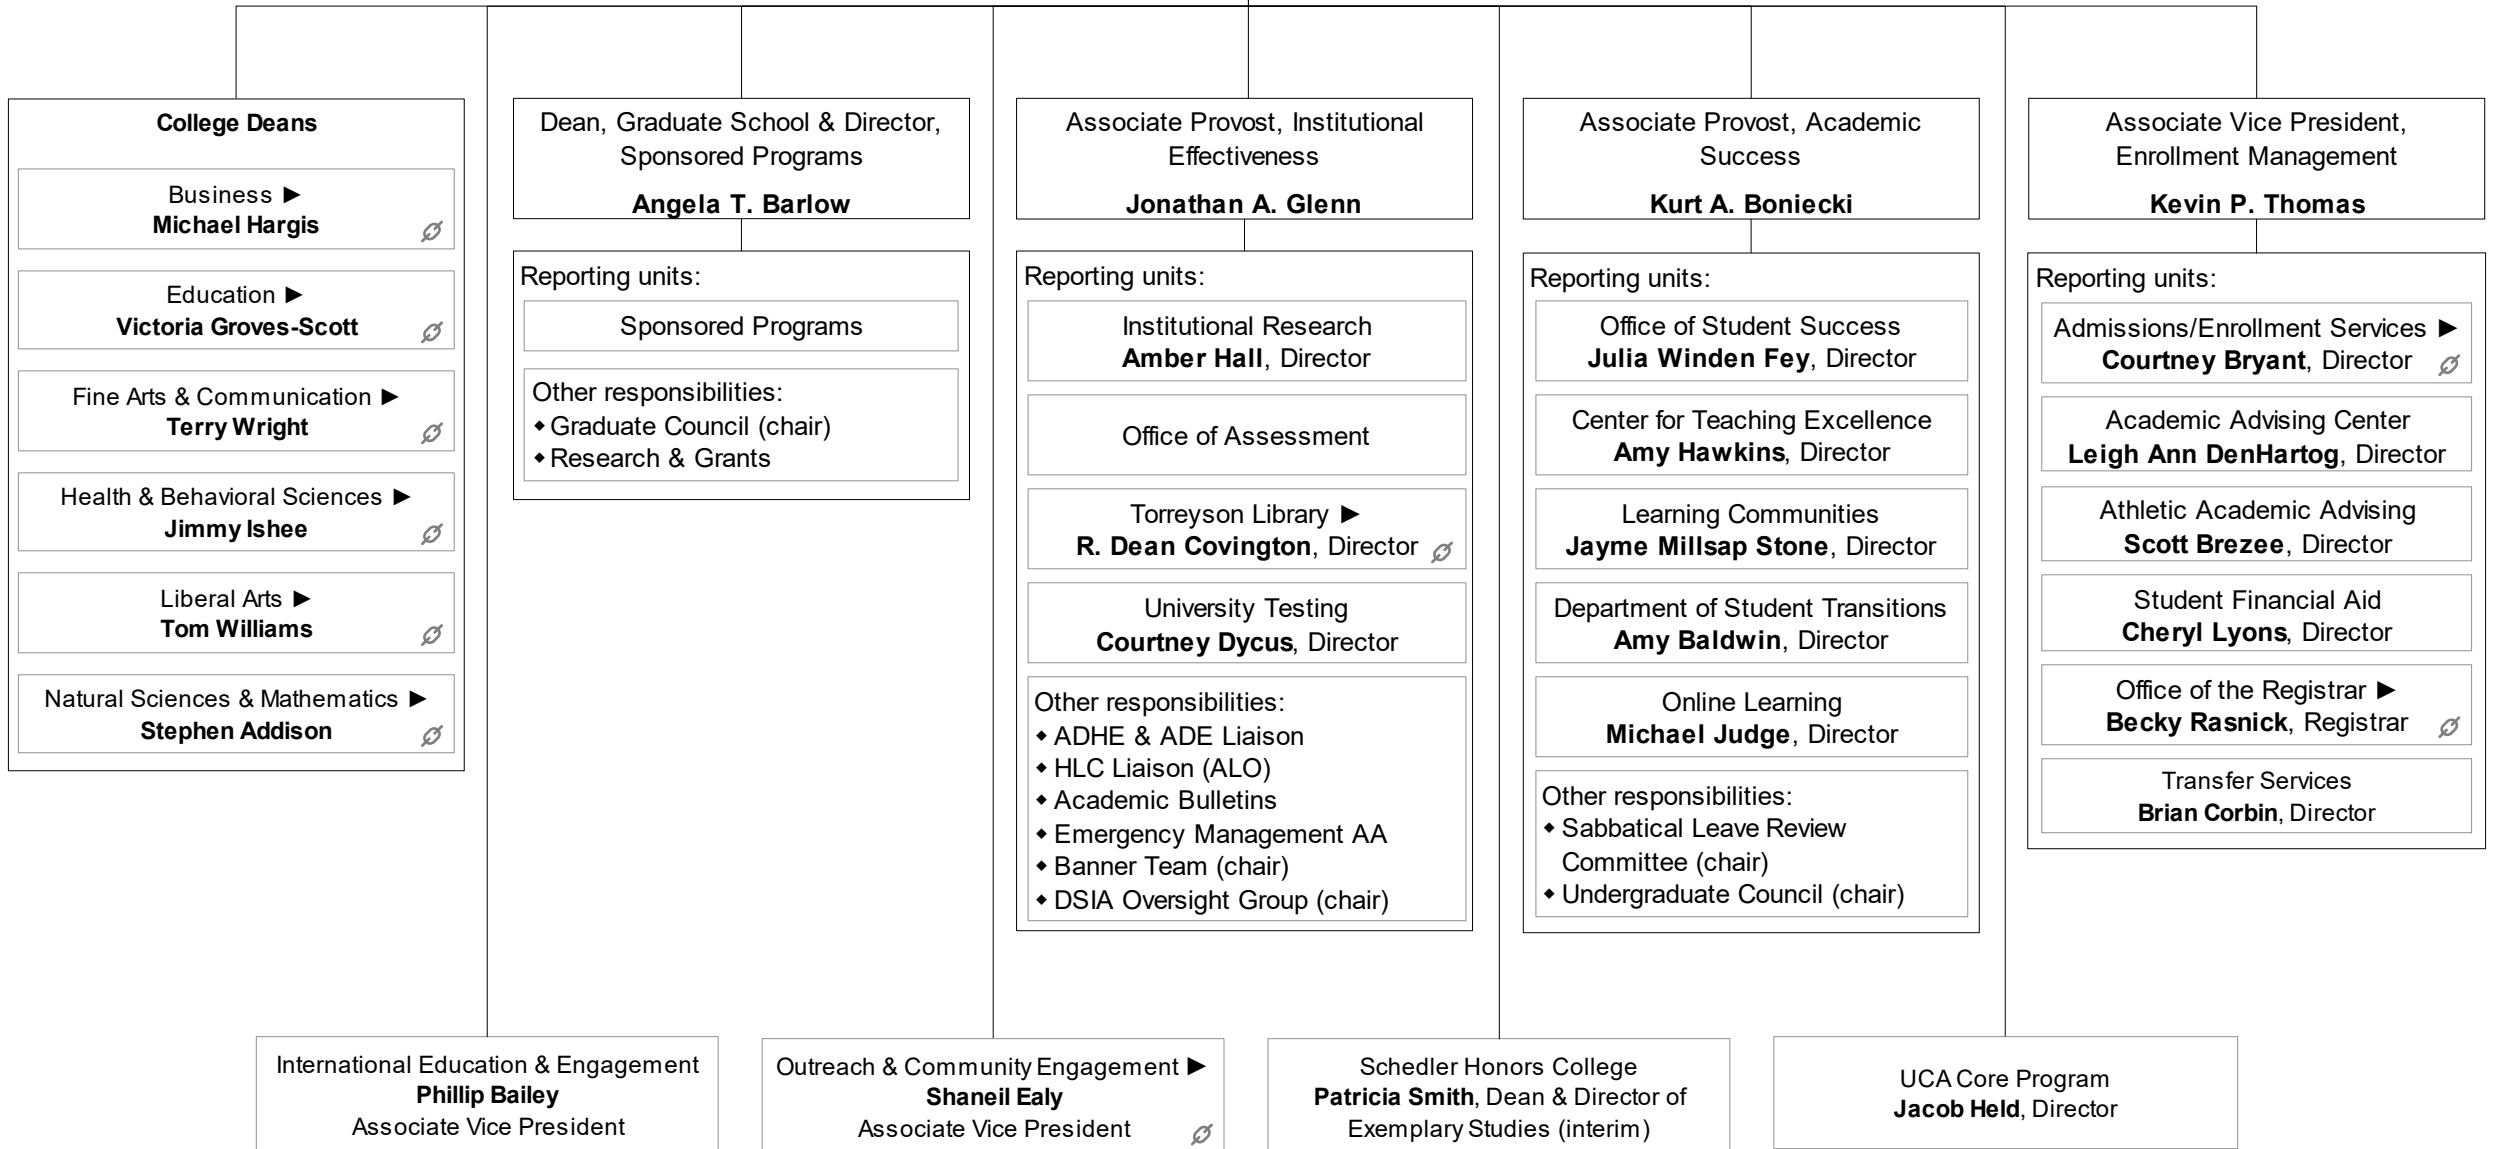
**College Deans**

Business ▶
**Michael Hargis**

Education ▶
**Victoria Groves-Scott**

Fine Arts & Communication ▶
**Terry Wright**

Health & Behavioral Sciences ▶
**Jimmy Ishee**

Liberal Arts ▶
**Tom Williams**

Natural Sciences & Mathematics ▶
**Stephen Addison**

Dean, Graduate School & Director, Sponsored Programs
**Angela T. Barlow**

Reporting units:

Sponsored Programs

Other responsibilities:
◆ Graduate Council (chair)
◆ Research & Grants

Associate Provost, Institutional Effectiveness
**Jonathan A. Glenn**

Reporting units:

Institutional Research
**Amber Hall**, Director

Office of Assessment

Torreyson Library ▶
**R. Dean Covington**, Director

University Testing
**Courtney Dycus**, Director

Other responsibilities:
◆ ADHE & ADE Liaison
◆ HLC Liaison (ALO)
◆ Academic Bulletins
◆ Emergency Management AA
◆ Banner Team (chair)
◆ DSIA Oversight Group (chair)

Associate Provost, Academic Success
**Kurt A. Boniecki**

Reporting units:

Office of Student Success
**Julia Winden Fey**, Director

Center for Teaching Excellence
**Amy Hawkins**, Director

Learning Communities
**Jayme Millsap Stone**, Director

Department of Student Transitions
**Amy Baldwin**, Director

Online Learning
**Michael Judge**, Director

Other responsibilities:
◆ Sabbatical Leave Review Committee (chair)
◆ Undergraduate Council (chair)

Associate Vice President, Enrollment Management
**Kevin P. Thomas**

Reporting units:

Admissions/Enrollment Services ▶
**Courtney Bryant**, Director

Academic Advising Center
**Leigh Ann DenHartog**, Director

Athletic Academic Advising
**Scott Brezee**, Director

Student Financial Aid
**Cheryl Lyons**, Director

Office of the Registrar ▶
**Becky Rasnick**, Registrar

Transfer Services
**Brian Corbin**, Director

International Education & Engagement
**Phillip Bailey**
Associate Vice President

Outreach & Community Engagement ▶
**Shaneil Ealy**
Associate Vice President

Schedler Honors College
**Patricia Smith**, Dean & Director of Exemplary Studies (interim)

UCA Core Program
**Jacob Held**, Director